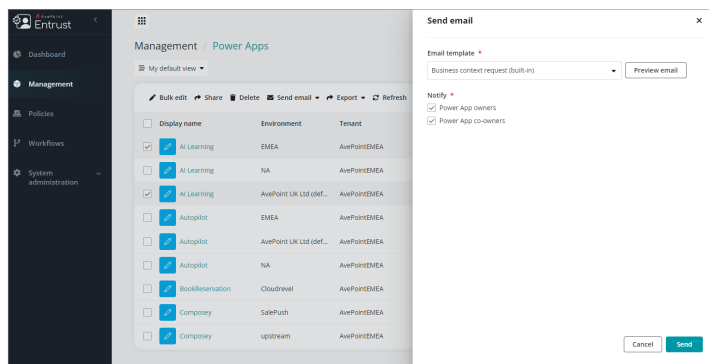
AvePoint Entrust

Dashboard

Management

Policies

Workflows

System administration

Management / Power Apps

My default view

Bulk edit Share Delete Send email Export Refresh

| | Display name | Environment | Tenant |
|---|---|---|---|
| ☑ | AI Learning | EMEA | AvePointEMEA |
| ☐ | AI Learning | NA | AvePointEMEA |
| ☑ | AI Learning | AvePoint UK Ltd (def... | AvePointEMEA |
| ☐ | Autopilot | EMEA | AvePointEMEA |
| ☐ | Autopilot | AvePoint UK Ltd (def... | AvePointEMEA |
| ☐ | Autopilot | NA | AvePointEMEA |
| ☐ | BookReservation | Cloudrevel | AvePointEMEA |
| ☐ | Composey | SalePush | AvePointEMEA |
| ☐ | Composey | upstream | AvePointEMEA |

Send email

Email template *

Business context request (built-in)

Preview email

Notify *

Power App owners

Power App co-owners

Cancel

Send